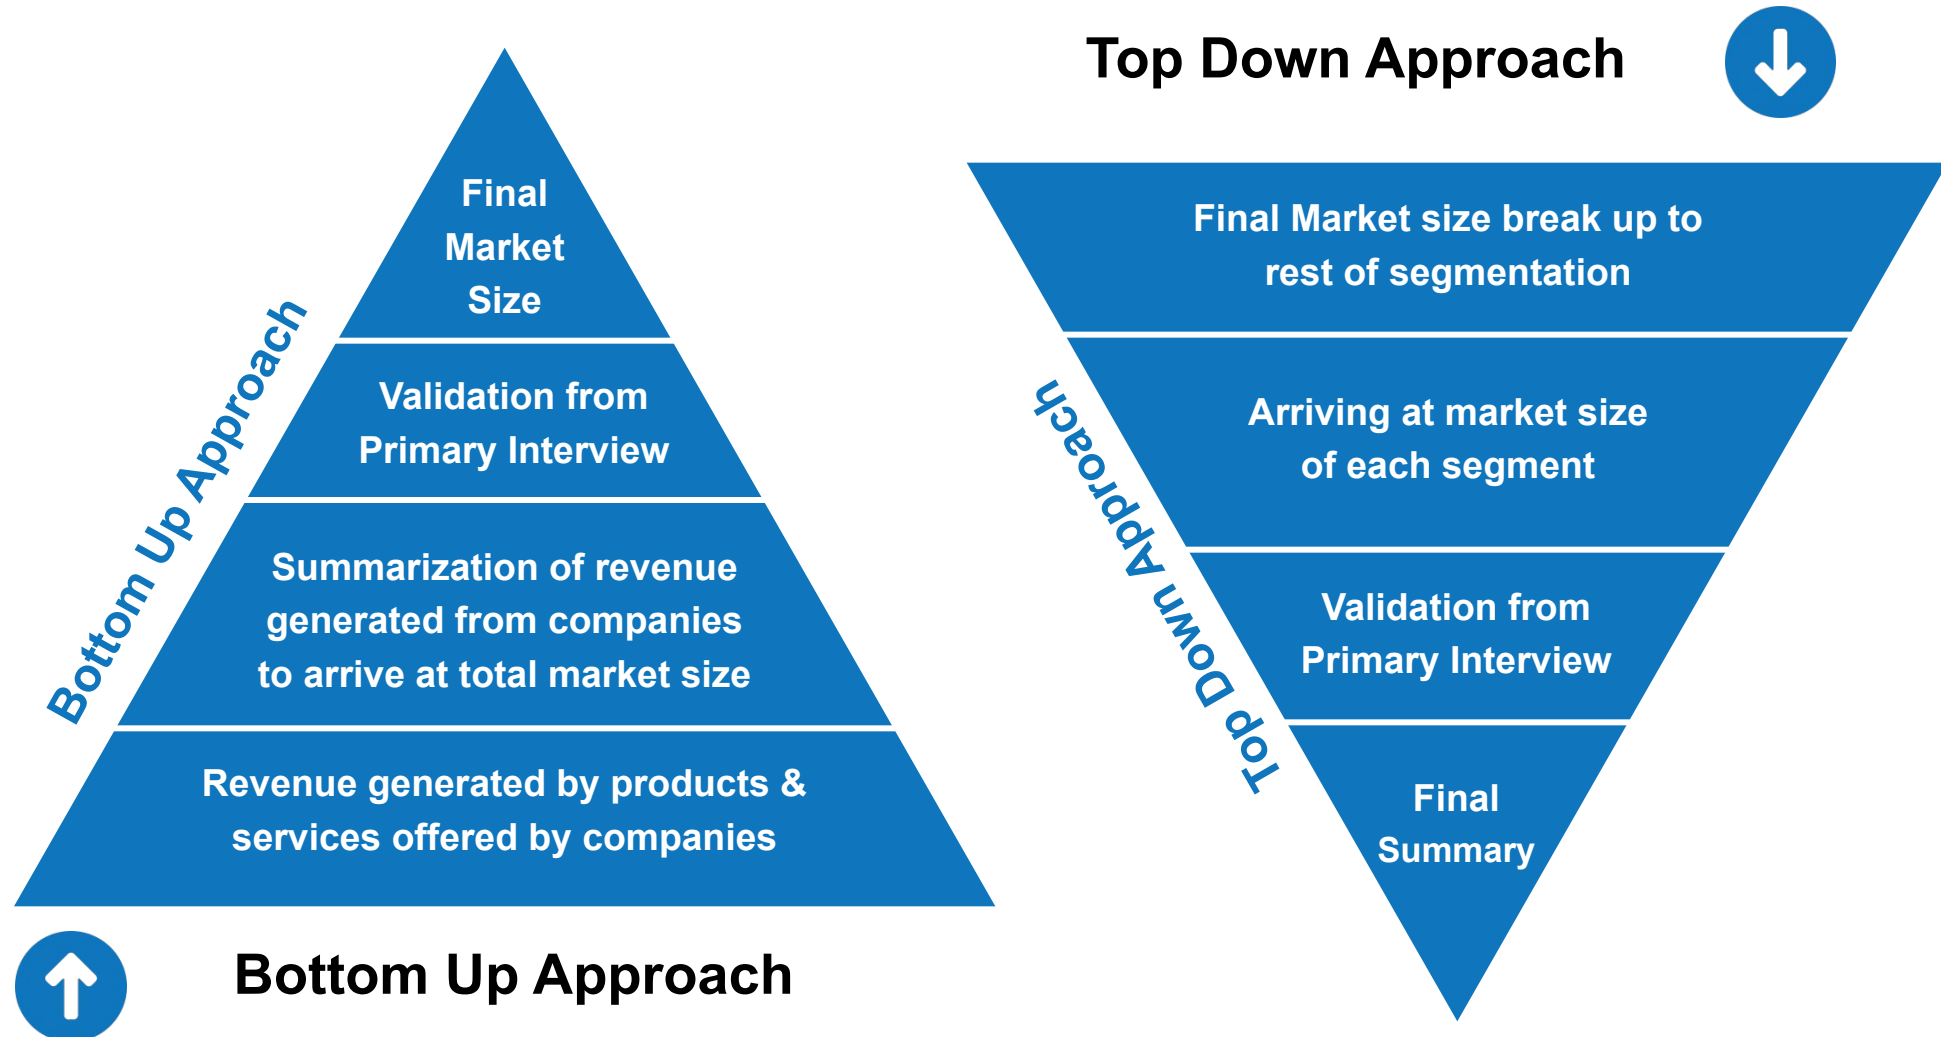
Final Market Size

Validation from Primary Interview

Summarization of revenue generated from companies to arrive at total market size

Revenue generated by products & services offered by companies

Bottom Up Approach

Bottom Up Approach

Top Down Approach

Final Market size break up to rest of segmentation

Arriving at market size of each segment

Validation from Primary Interview

Final Summary

Top Down Approach